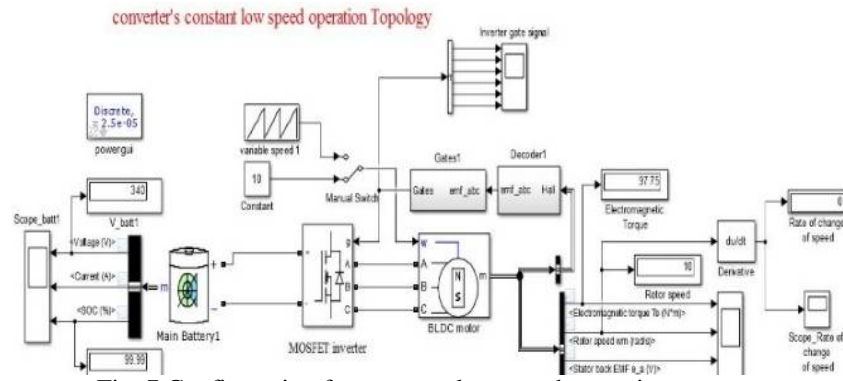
converter's constant low speed operation Topology

Inverter gate signal

Discrete, = 2.5e-05
powergui

variable speed 1

10
Constant

Manual Switch

Gates1
Gates emf_abc

Decoder1
emf_abc Hall

97.75
Electromagnetic Torque

0
Rate of change of speed

du/dt
Derivative

Scope_batt1

340
V_batt1

<Voltage (V)>
<Current (A)>
<SOC (%)>

m
Main Battery1

+
−

g
A
B
C
MOSFET inverter

w
A
B
C
N
S
m
BLDC motor

10
Rotor speed

<Electromagnetic torque Te (N*m)>
<Rotor speed wm (rad/s)>
<Stator back EMF e_a (V)>

Scope_Rate of change of speed

99.99

Fig. 7 Configuration for constant low speed operation